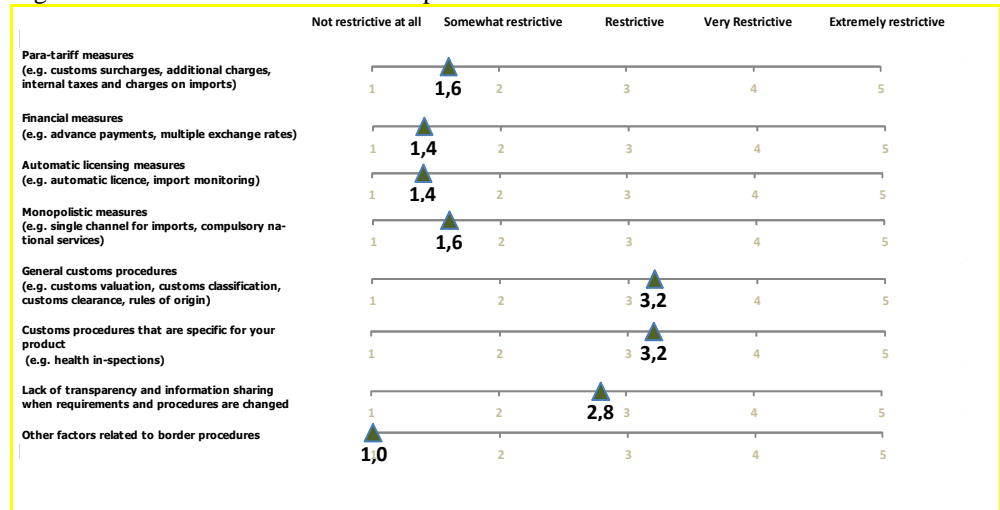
Not restrictive at all Somewhat restrictive Restrictive Very Restrictive Extremely restrictive

Para-tariff measures (e.g. customs surcharges, additional charges, internal taxes and charges on imports)
1 2 3 4 5
1,6

Financial measures (e.g. advance payments, multiple exchange rates)
1 2 3 4 5
1,4

Automatic licensing measures (e.g. automatic licence, import monitoring)
1 2 3 4 5
1,4

Monopolistic measures (e.g. single channel for imports, compulsory national services)
1 2 3 4 5
1,6

General customs procedures (e.g. customs valuation, customs classification, customs clearance, rules of origin)
1 2 3 4 5
3,2

Customs procedures that are specific for your product (e.g. health in-spections)
1 2 3 4 5
3,2

Lack of transparency and information sharing when requirements and procedures are changed
1 2 3 4 5
2,8

Other factors related to border procedures
1 2 3 4 5
1,0